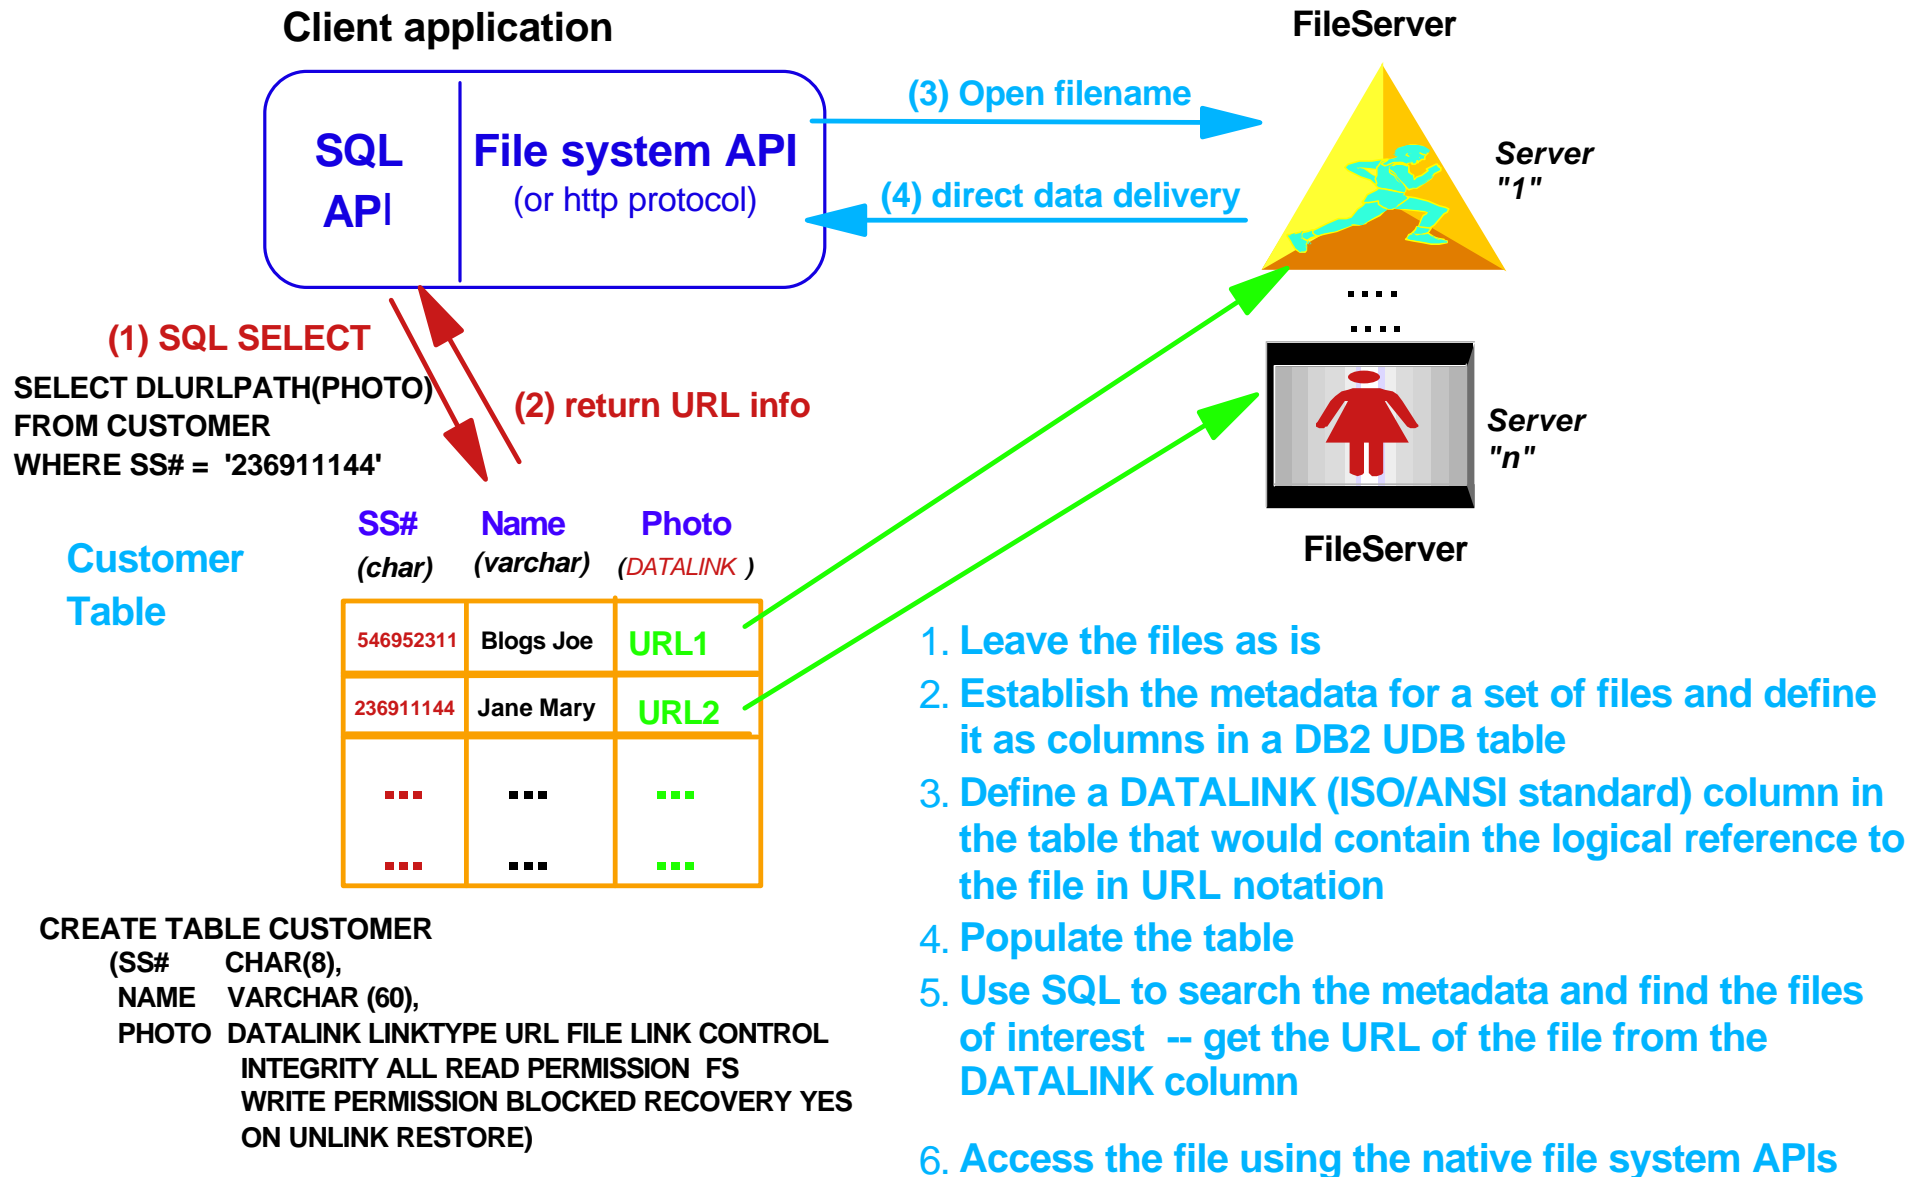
Client application

SQL API

File system API
(or http protocol)

(3) Open filename

(4) direct data delivery

FileServer

Server "1"

....
....

Server "n"

FileServer

(1) SQL SELECT
SELECT DLURLPATH(PHOTO)
FROM CUSTOMER
WHERE SS# = '236911144'

(2) return URL info

Customer Table

| SS# (char) | Name (varchar) | Photo (DATALINK ) |
|---|---|---|
| 546952311 | Blogs Joe | URL1 |
| 236911144 | Jane Mary | URL2 |
| ... | ... | ... |
| ... | ... | ... |

CREATE TABLE CUSTOMER
(SS# CHAR(8),
NAME VARCHAR (60),
PHOTO DATALINK LINKTYPE URL FILE LINK CONTROL INTEGRITY ALL READ PERMISSION FS WRITE PERMISSION BLOCKED RECOVERY YES ON UNLINK RESTORE)

1. Leave the files as is
2. Establish the metadata for a set of files and define it as columns in a DB2 UDB table
3. Define a DATALINK (ISO/ANSI standard) column in the table that would contain the logical reference to the file in URL notation
4. Populate the table
5. Use SQL to search the metadata and find the files of interest -- get the URL of the file from the DATALINK column

6. Access the file using the native file system APIs